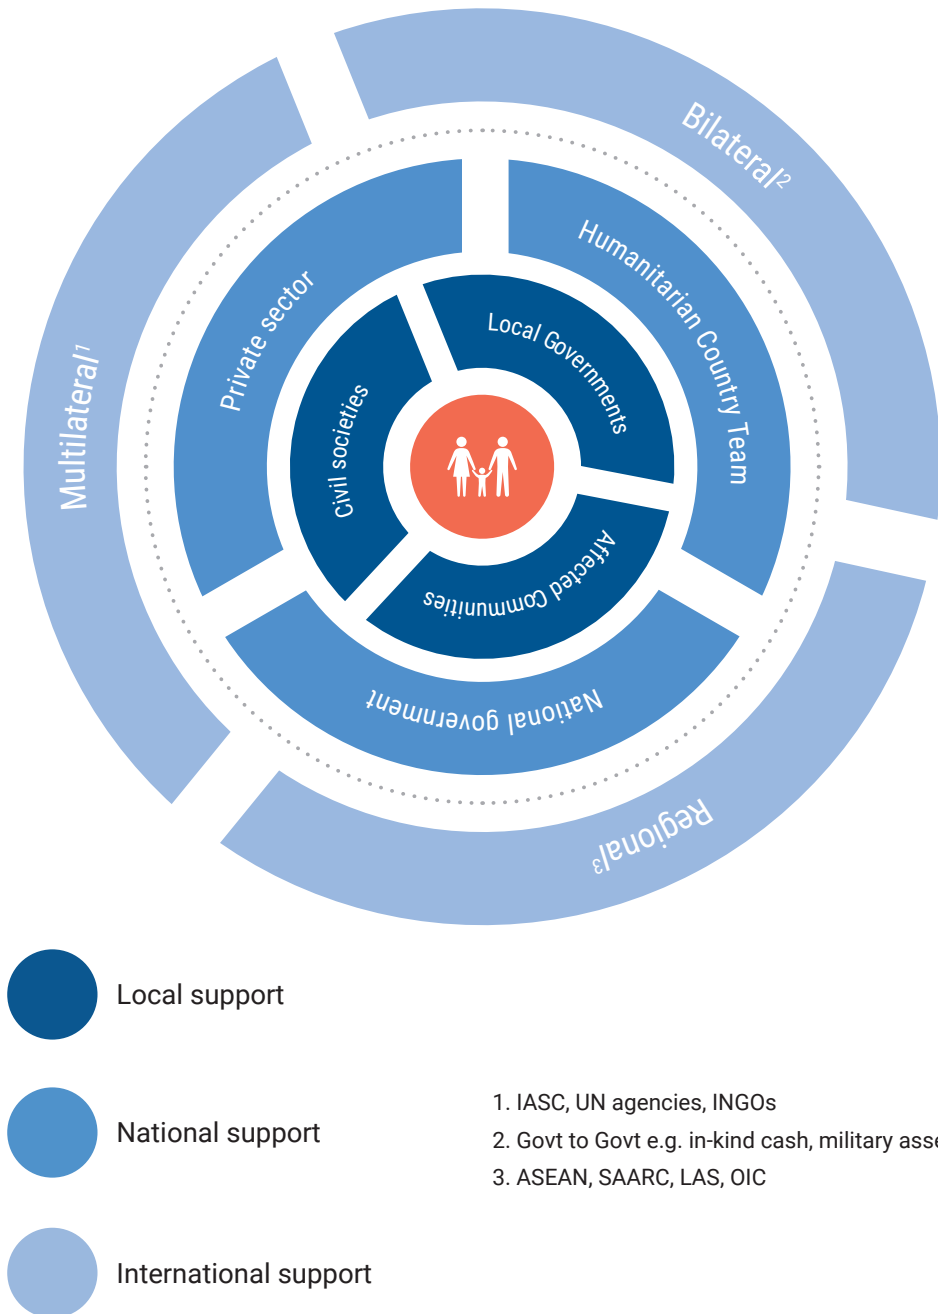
Bilateral²

Multilateral¹

Private sector

Humanitarian Country Team

Local Governments

Civil societies

Affected Communities

National government

Regional³

Local support

National support

International support

1. IASC, UN agencies, INGOs
2. Govt to Govt e.g. in-kind cash, military ass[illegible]
3. ASEAN, SAARC, LAS, OIC